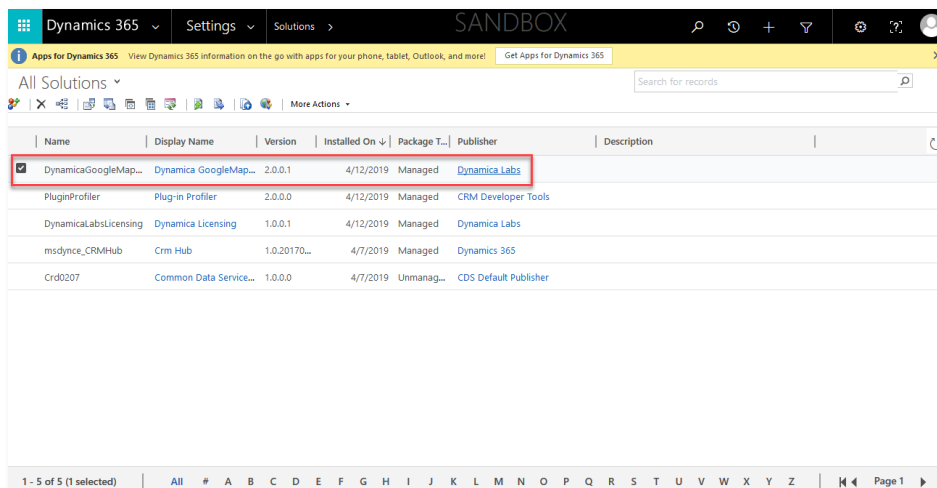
Dynamics 365 Settings Solutions SANDBOX

Apps for Dynamics 365 View Dynamics 365 information on the go with apps for your phone, tablet, Outlook, and more! Get Apps for Dynamics 365

All Solutions

Search for records

More Actions

| Name | Display Name | Version | Installed On | Package T... | Publisher | Description |
|---|---|---|---|---|---|---|
| DynamicaGoogleMap... | Dynamica GoogleMap... | 2.0.0.1 | 4/12/2019 | Managed | Dynamica Labs | |
| PluginProfiler | Plug-in Profiler | 2.0.0.0 | 4/12/2019 | Managed | CRM Developer Tools | |
| DynamicaLabsLicensing | Dynamica Licensing | 1.0.0.1 | 4/12/2019 | Managed | Dynamica Labs | |
| msdynce_CRMHub | Crm Hub | 1.0.20170... | 4/7/2019 | Managed | Dynamics 365 | |
| Crd0207 | Common Data Service... | 1.0.0.0 | 4/7/2019 | Unmanag... | CDS Default Publisher | |

1 - 5 of 5 (1 selected) All # A B C D E F G H I J K L M N O P Q R S T U V W X Y Z Page 1